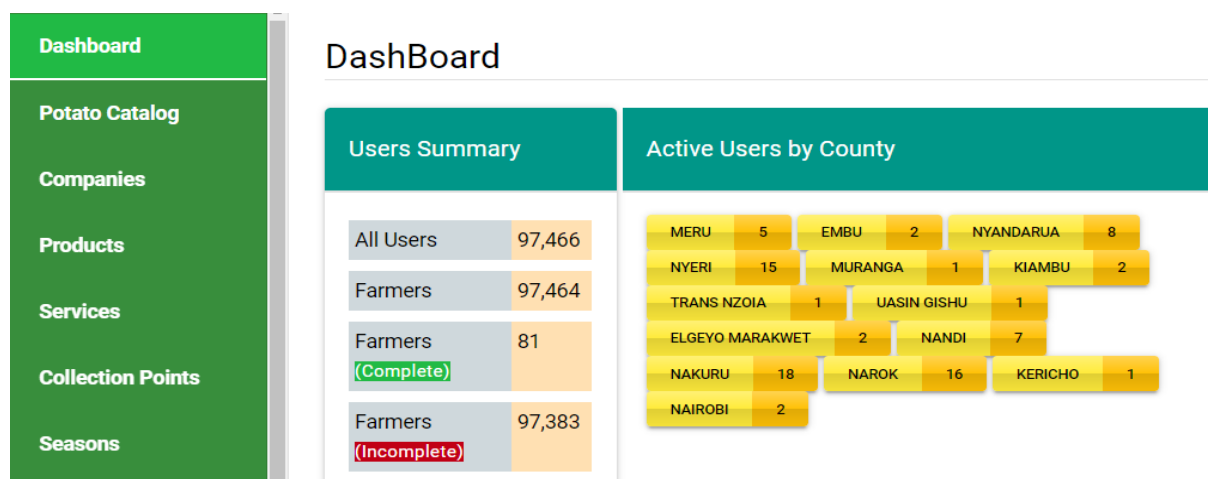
Dashboard
Potato Catalog
Companies
Products
Services
Collection Points
Seasons

DashBoard

Users Summary

| All Users | 97,466 |
|---|---|
| Farmers | 97,464 |
| Farmers (Complete) | 81 |
| Farmers (Incomplete) | 97,383 |

Active Users by County

MERU 5
EMBU 2
NYANDARUA 8
NYERI 15
MURANGA 1
KIAMBU 2
TRANS NZOIA 1
UASIN GISHU 1
ELGEYO MARAKWET 2
NANDI 7
NAKURU 18
NAROK 16
KERICHO 1
NAIROBI 2